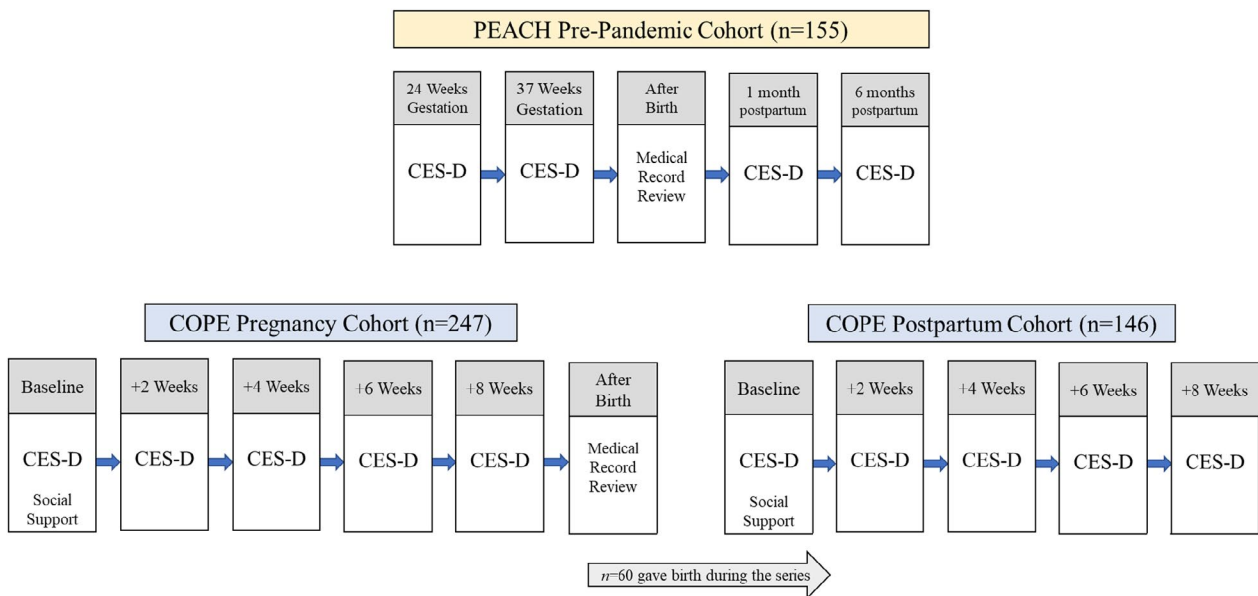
PEACH Pre-Pandemic Cohort (n=155)

24 Weeks Gestation

CES-D

37 Weeks Gestation

CES-D

After Birth

Medical Record Review

1 month postpartum

CES-D

6 months postpartum

CES-D

COPE Pregnancy Cohort (n=247)

Baseline

CES-D

Social Support

+2 Weeks

CES-D

+4 Weeks

CES-D

+6 Weeks

CES-D

+8 Weeks

CES-D

After Birth

Medical Record Review

COPE Postpartum Cohort (n=146)

Baseline

CES-D

Social Support

+2 Weeks

CES-D

+4 Weeks

CES-D

+6 Weeks

CES-D

+8 Weeks

CES-D

$n$=60 gave birth during the series